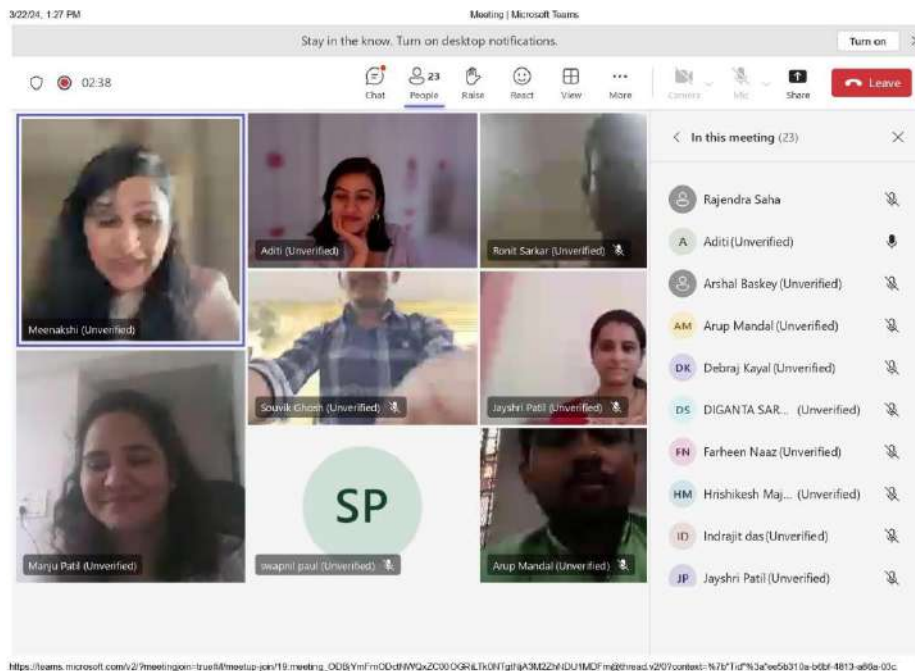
3/22/24, 1:27 PM

Meeting | Microsoft Teams

Stay in the know. Turn on desktop notifications.

Turn on

02:38

Chat

23

People

Raise

React

View

More

Camera

Mic

Share

Leave

Meenakshi (Unverified)

Aditi (Unverified)

Ronit Sarkar (Unverified)

Souvik Ghosh (Unverified)

Jayshri Patil (Unverified)

Manju Patil (Unverified)

SP

swapnil paul (Unverified)

Arup Mandal (Unverified)

In this meeting (23)

Rajendra Saha

A Aditi (Unverified)

Arshal Baskey (Unverified)

AM Arup Mandal (Unverified)

DK Debraj Kayal (Unverified)

DS DIGANTA SAR... (Unverified)

FN Farheen Naaz (Unverified)

HM Hrishikesh Maj... (Unverified)

ID Indrajit das (Unverified)

JP Jayshri Patil (Unverified)

https://teams.microsoft.com/v2/?meetingjoin=true#/meetup-join/19:meeting_ODBjYmFmODctNWQxZC00OGRiLTk0NTgtNjA3M2ZhNDU1MDFm@thread.v2/0?context=%7b"Tid"%3a"ee5b310a-b6bf-4813-a86a-03c